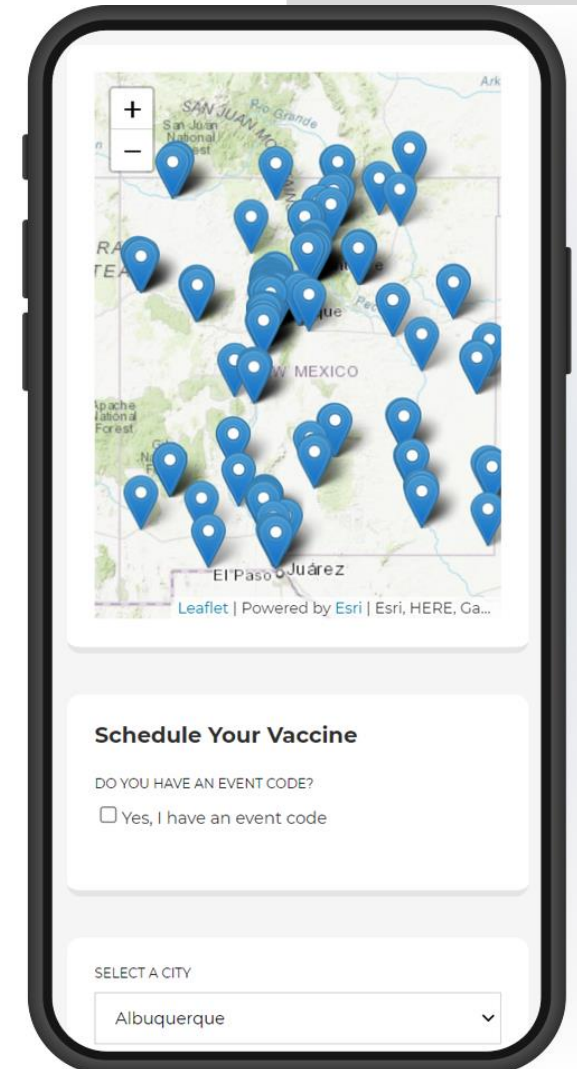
+
−
SAN JUAN MO
San Juan National Forest
Rio Grande
Ark
RA
TEA
que
W MEXICO
Apache National Forest
Pec
El Paso
Juárez
Leaflet | Powered by Esri | Esri, HERE, Ga...

Schedule Your Vaccine

DO YOU HAVE AN EVENT CODE?

Yes, I have an event code

SELECT A CITY

Albuquerque